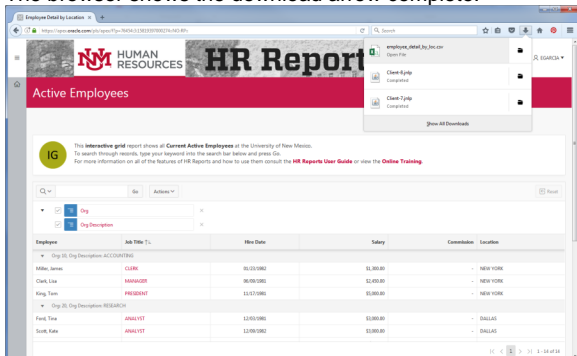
The browser shows the download arrow complete.

Employee Detail by Location ×

https://apex.oracle.com/pls/apex/f?p=9454:1:181839390027:NO:RP::

Search

UNM HUMAN RESOURCES HR Report

EGARCIA

employee_detail_by_loc.csv
Open File

Client-6.pdp
Completed

Client-7.pdp
Completed

Show All Downloads

Active Employees

IG

This interactive grid report shows all Current Active Employees at the University of New Mexico.
To search through records, type your keyword into the search bar below and press Go.
For more information on all of the features of HR Reports and how to use them consult the HR Reports User Guide or view the Online Training.

Go Actions

Reset

Org ×

Org Description ×

| Employee | Job Title | Hire Date | Salary | Commission | Location |
|---|---|---|---|---|---|
| Org: 10, Org Description: ACCOUNTING | | | | | |
| Miller, James | CLERK | 01/23/1982 | $1,300.00 | - | NEW YORK |
| Clark, Lisa | MANAGER | 06/09/1981 | $2,450.00 | - | NEW YORK |
| King, Tom | PRESIDENT | 11/17/1981 | $5,000.00 | - | NEW YORK |
| Org: 20, Org Description: RESEARCH | | | | | |
| Ford, Tina | ANALYST | 12/03/1981 | $3,000.00 | - | DALLAS |
| Scott, Kate | ANALYST | 12/09/1982 | $3,000.00 | - | DALLAS |

1 - 14 of 14